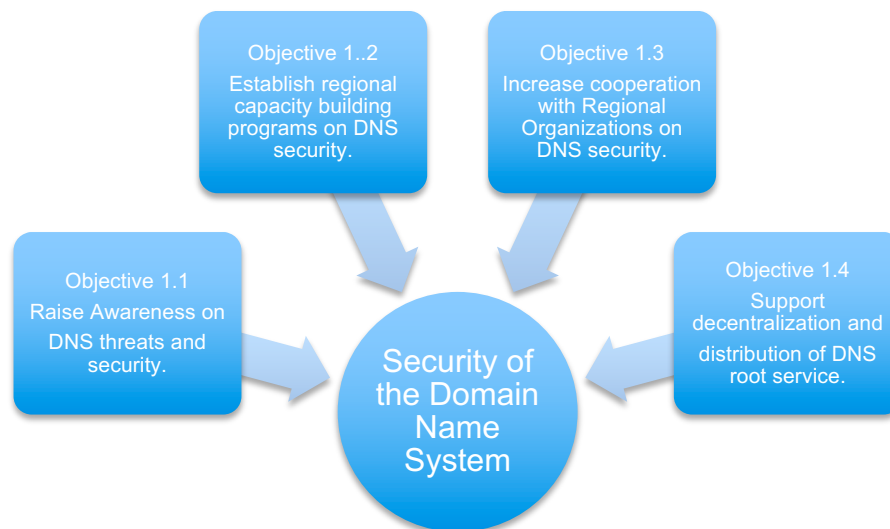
Objective 1.1
Raise Awareness on DNS threats and security.

Objective 1..2
Establish regional capacity building programs on DNS security.

Objective 1.3
Increase cooperation with Regional Organizations on DNS security.

Objective 1.4
Support decentralization and distribution of DNS root service.

Security of the Domain Name System